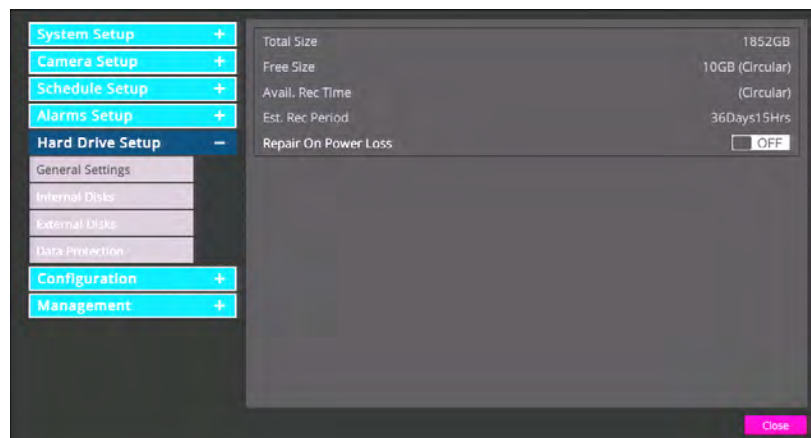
System Setup +
Camera Setup +
Schedule Setup +
Alarms Setup +
Hard Drive Setup −
General Settings
Internal Disks
External Disks
Data Protection
Configuration +
Management +

| Total Size | 1852GB |
|---|---|
| Free Size | 10GB (Circular) |
| Avail. Rec Time | (Circular) |
| Est. Rec Period | 36Days15Hrs |
| Repair On Power Loss | OFF |

Close